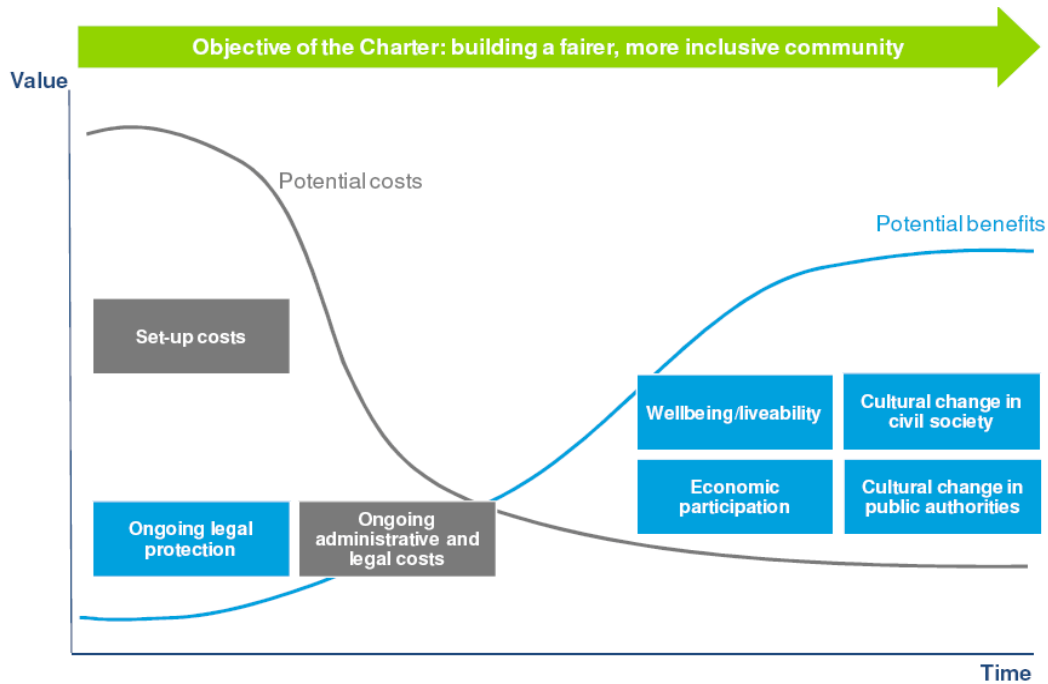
Objective of the Charter: building a fairer, more inclusive community

Value

Potential costs

Potential benefits

Set-up costs

Wellbeing/liveability

Cultural change in civil society

Economic participation

Cultural change in public authorities

Ongoing legal protection

Ongoing administrative and legal costs

Time